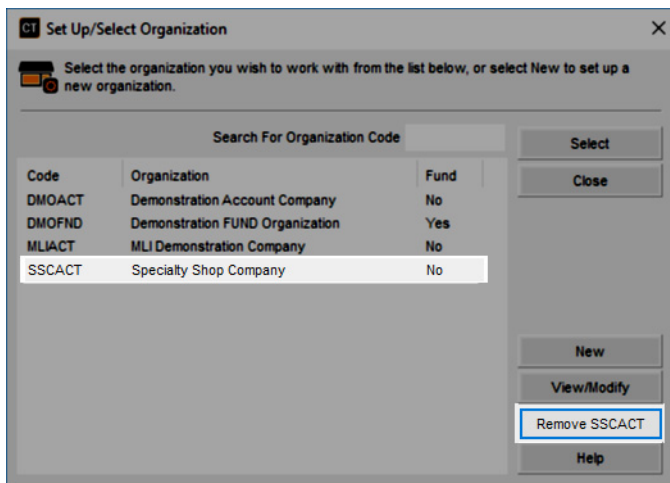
CT Set Up/Select Organization

Select the organization you wish to work with from the list below, or select New to set up a new organization.

Search For Organization Code

| Code | Organization | Fund |
|---|---|---|
| DMOACT | Demonstration Account Company | No |
| DMOFND | Demonstration FUND Organization | Yes |
| MLIACT | MLI Demonstration Company | No |
| SSCACT | Specialty Shop Company | No |

Select
Close
New
View/Modify
Remove SSCACT
Help